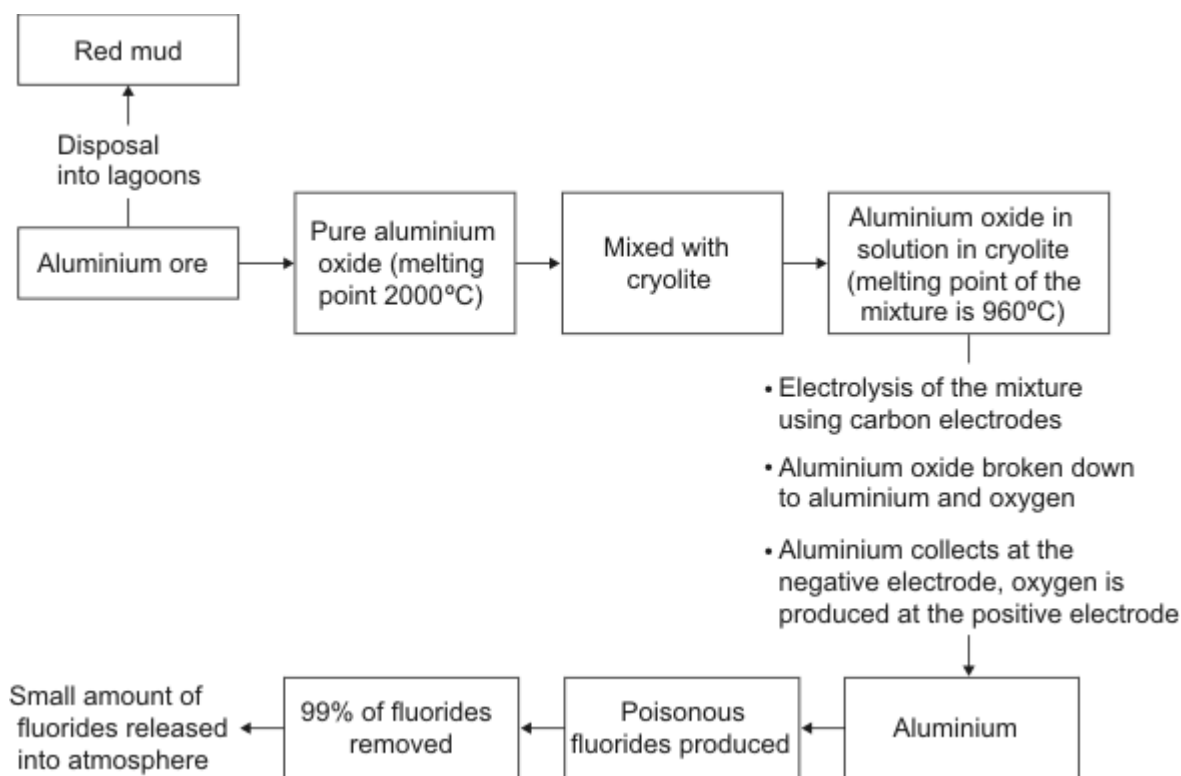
Red mud

Disposal into lagoons

Aluminium ore

Pure aluminium oxide (melting point 2000ºC)

Mixed with cryolite

Aluminium oxide in solution in cryolite (melting point of the mixture is 960ºC)

• Electrolysis of the mixture using carbon electrodes

• Aluminium oxide broken down to aluminium and oxygen

• Aluminium collects at the negative electrode, oxygen is produced at the positive electrode

Aluminium

Poisonous fluorides produced

99% of fluorides removed

Small amount of fluorides released into atmosphere